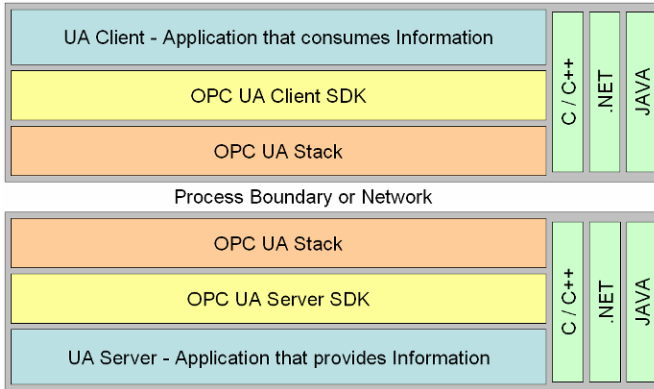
UA Client - Application that consumes Information

OPC UA Client SDK

OPC UA Stack

C / C++

.NET

JAVA

Process Boundary or Network

OPC UA Stack

OPC UA Server SDK

UA Server - Application that provides Information

C / C++

.NET

JAVA